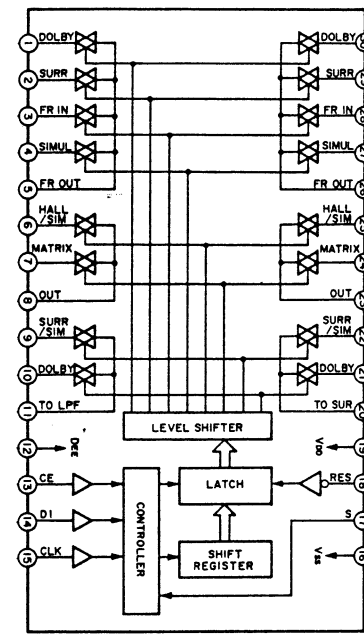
1 DOLBY
2 SURR
3 FR IN
4 SIMUL
5 FR OUT
6 HALL /SIM
7 MATRIX
8 OUT
9 SURR /SIM
10 DOLBY
11 TO LPF
12 DEE
13 CE
14 DI
15 CLK

DOLBY
SURR
FR IN
SIMUL
FR OUT
HALL /SIM
MATRIX
OUT
SURR /SIM
DOLBY
TO SUR
VDD
RES
S
Vss

LEVEL SHIFTER
LATCH
CONTROLLER
SHIFT REGISTER